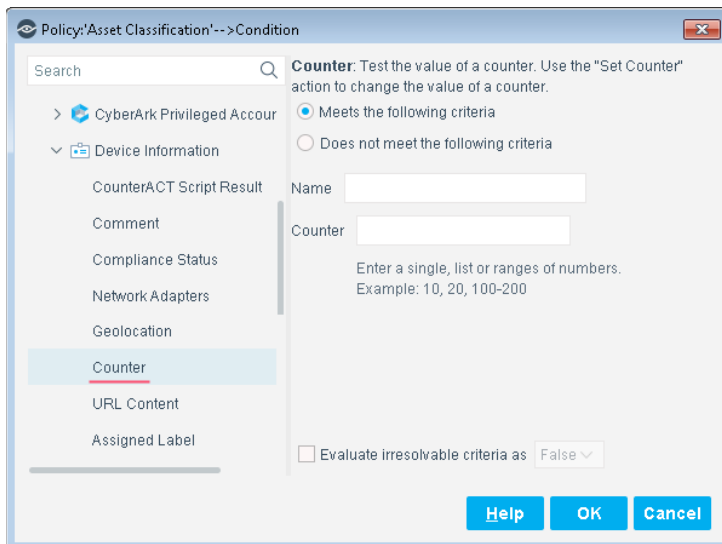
Policy:'Asset Classification'-->Condition

Search

CyberArk Privileged Accour

Device Information

CounterACT Script Result

Comment

Compliance Status

Network Adapters

Geolocation

Counter

URL Content

Assigned Label

Counter: Test the value of a counter. Use the "Set Counter" action to change the value of a counter.

Meets the following criteria

Does not meet the following criteria

Name

Counter

Enter a single, list or ranges of numbers.
Example: 10, 20, 100-200

Evaluate irresolvable criteria as False

Help OK Cancel